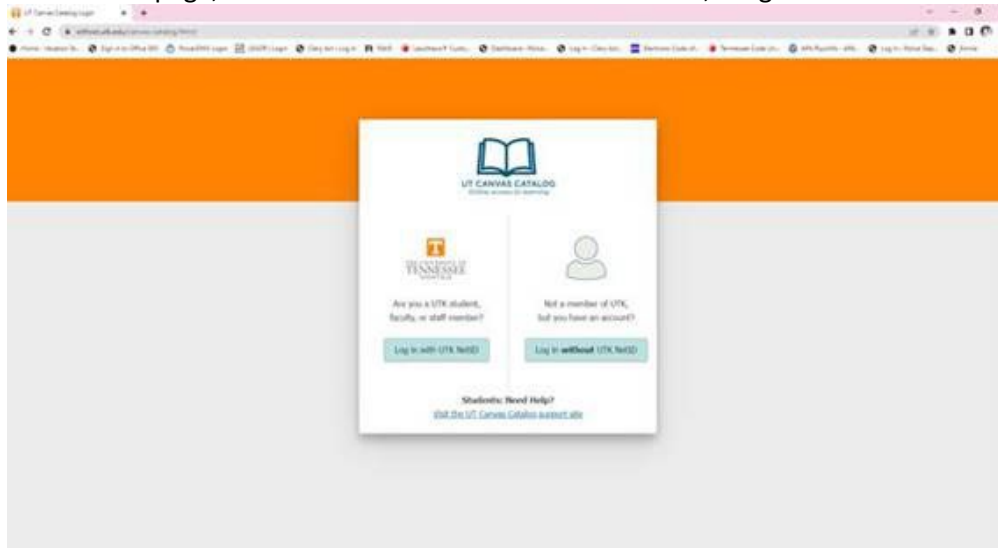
UT Canvas Catalog Login

UT CANVAS CATALOG
Online access to learning

THE UNIVERSITY OF TENNESSEE KNOXVILLE

Are you a UTK student, faculty, or staff member?

Log in with UTK NetID

Not a member of UTK, but you have an account?

Log in **without** UTK NetID

Students: Need Help?
Visit the UT Canvas Catalog support site